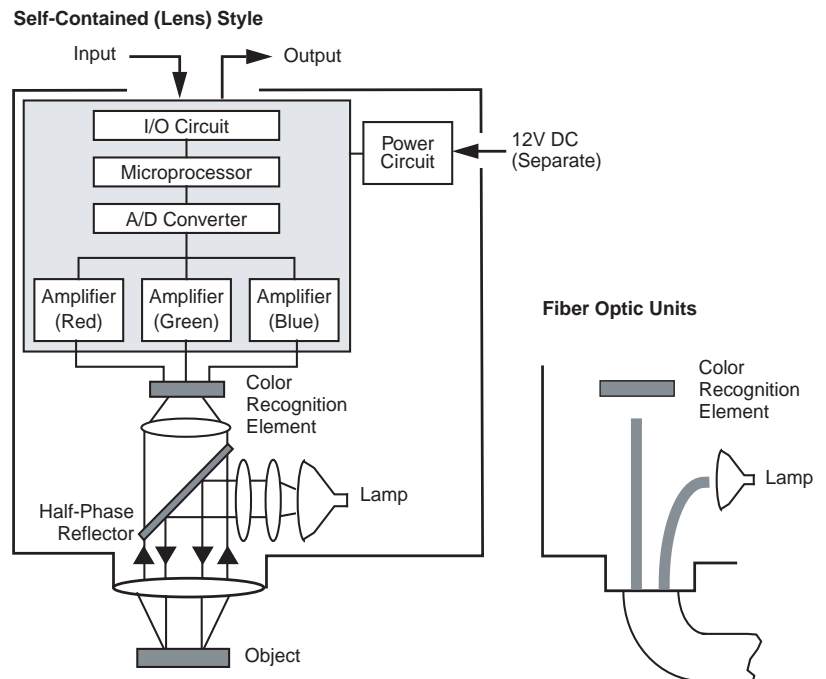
Self-Contained (Lens) Style

Input

Output

I/O Circuit

Microprocessor

A/D Converter

Power Circuit

12V DC (Separate)

Amplifier (Red)

Amplifier (Green)

Amplifier (Blue)

Fiber Optic Units

Color Recognition Element

Half-Phase Reflector

Lamp

Object

Color Recognition Element

Lamp